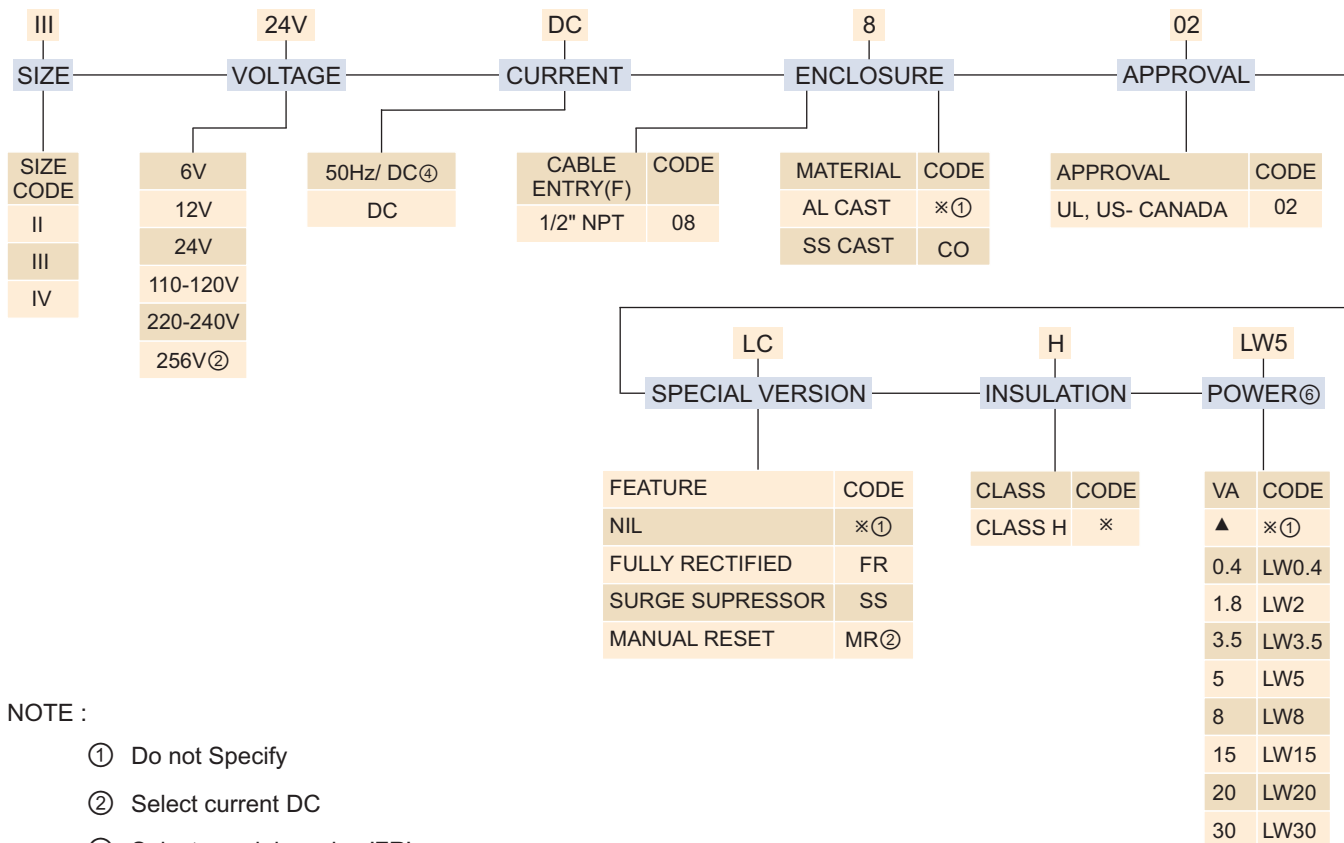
III SIZE

24V VOLTAGE

DC CURRENT

8 ENCLOSURE

02 APPROVAL

| SIZE CODE |
|---|
| II |
| III |
| IV |

| 6V |
|---|
| 12V |
| 24V |
| 110-120V |
| 220-240V |
| 256V② |

| 50Hz/ DC④ |
|---|
| DC |

| CABLE ENTRY(F) | CODE |
|---|---|
| 1/2" NPT | 08 |

| MATERIAL | CODE |
|---|---|
| AL CAST | ※① |
| SS CAST | CO |

| APPROVAL | CODE |
|---|---|
| UL, US- CANADA | 02 |

LC SPECIAL VERSION

H INSULATION

LW5 POWER⑥

| FEATURE | CODE |
|---|---|
| NIL | ※① |
| FULLY RECTIFIED | FR |
| SURGE SUPRESSOR | SS |
| MANUAL RESET | MR② |

| CLASS | CODE |
|---|---|
| CLASS H | ※ |

| VA | CODE |
|---|---|
| ▲ | ※① |
| 0.4 | LW0.4 |
| 1.8 | LW2 |
| 3.5 | LW3.5 |
| 5 | LW5 |
| 8 | LW8 |
| 15 | LW15 |
| 20 | LW20 |
| 30 | LW30 |

NOTE :

① Do not Specify

② Select current DC

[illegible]